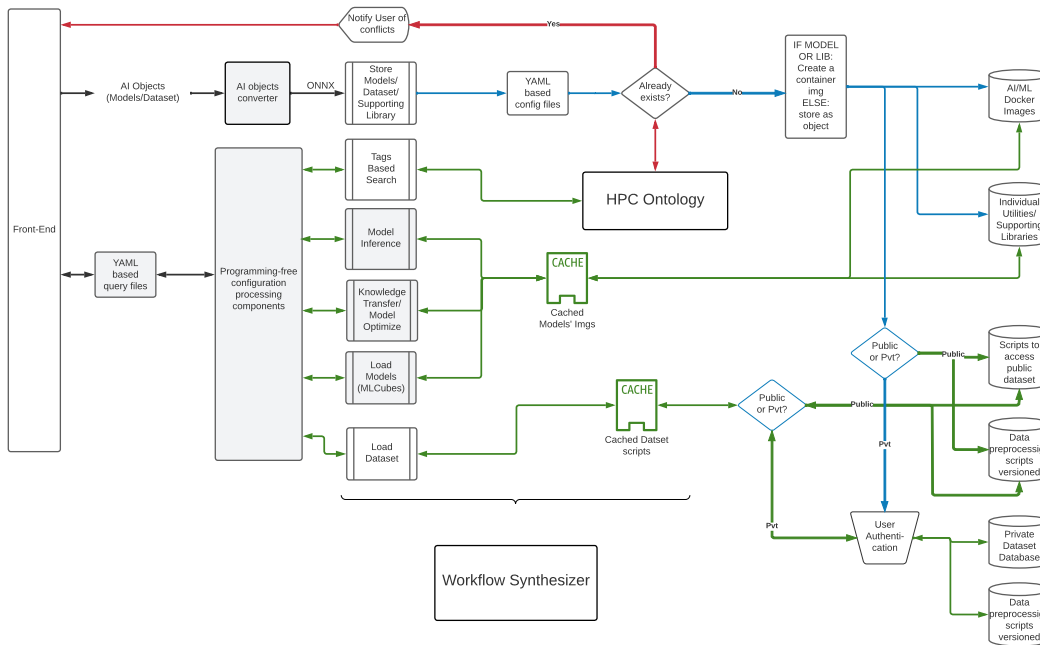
Notify User of conflicts

Yes

Front-End

AI Objects (Models/Dataset)

AI objects converter

ONNX

Store Models/ Dataset/ Supporting Library

YAML based config files

Already exists?

No

IF MODEL OR LIB: Create a container img ELSE: store as object

AI/ML Docker Images

Individual Utilities/ Supporting Libraries

Tags Based Search

HPC Ontology

Model Inference

YAML based query files

Programming-free configuration processing components

CACHE

Cached Models' Imgs

Knowledge Transfer/ Model Optimize

Load Models (MLCubes)

Public or Pvt?

Public

Scripts to access public dataset

CACHE

Cached Datset scripts

Public or Pvt?

Public

Load Dataset

Pvt

Data preprocessing scripts versioned

Pvt

User Authentication

Private Dataset Database

Workflow Synthesizer

Data preprocessing scripts versioned